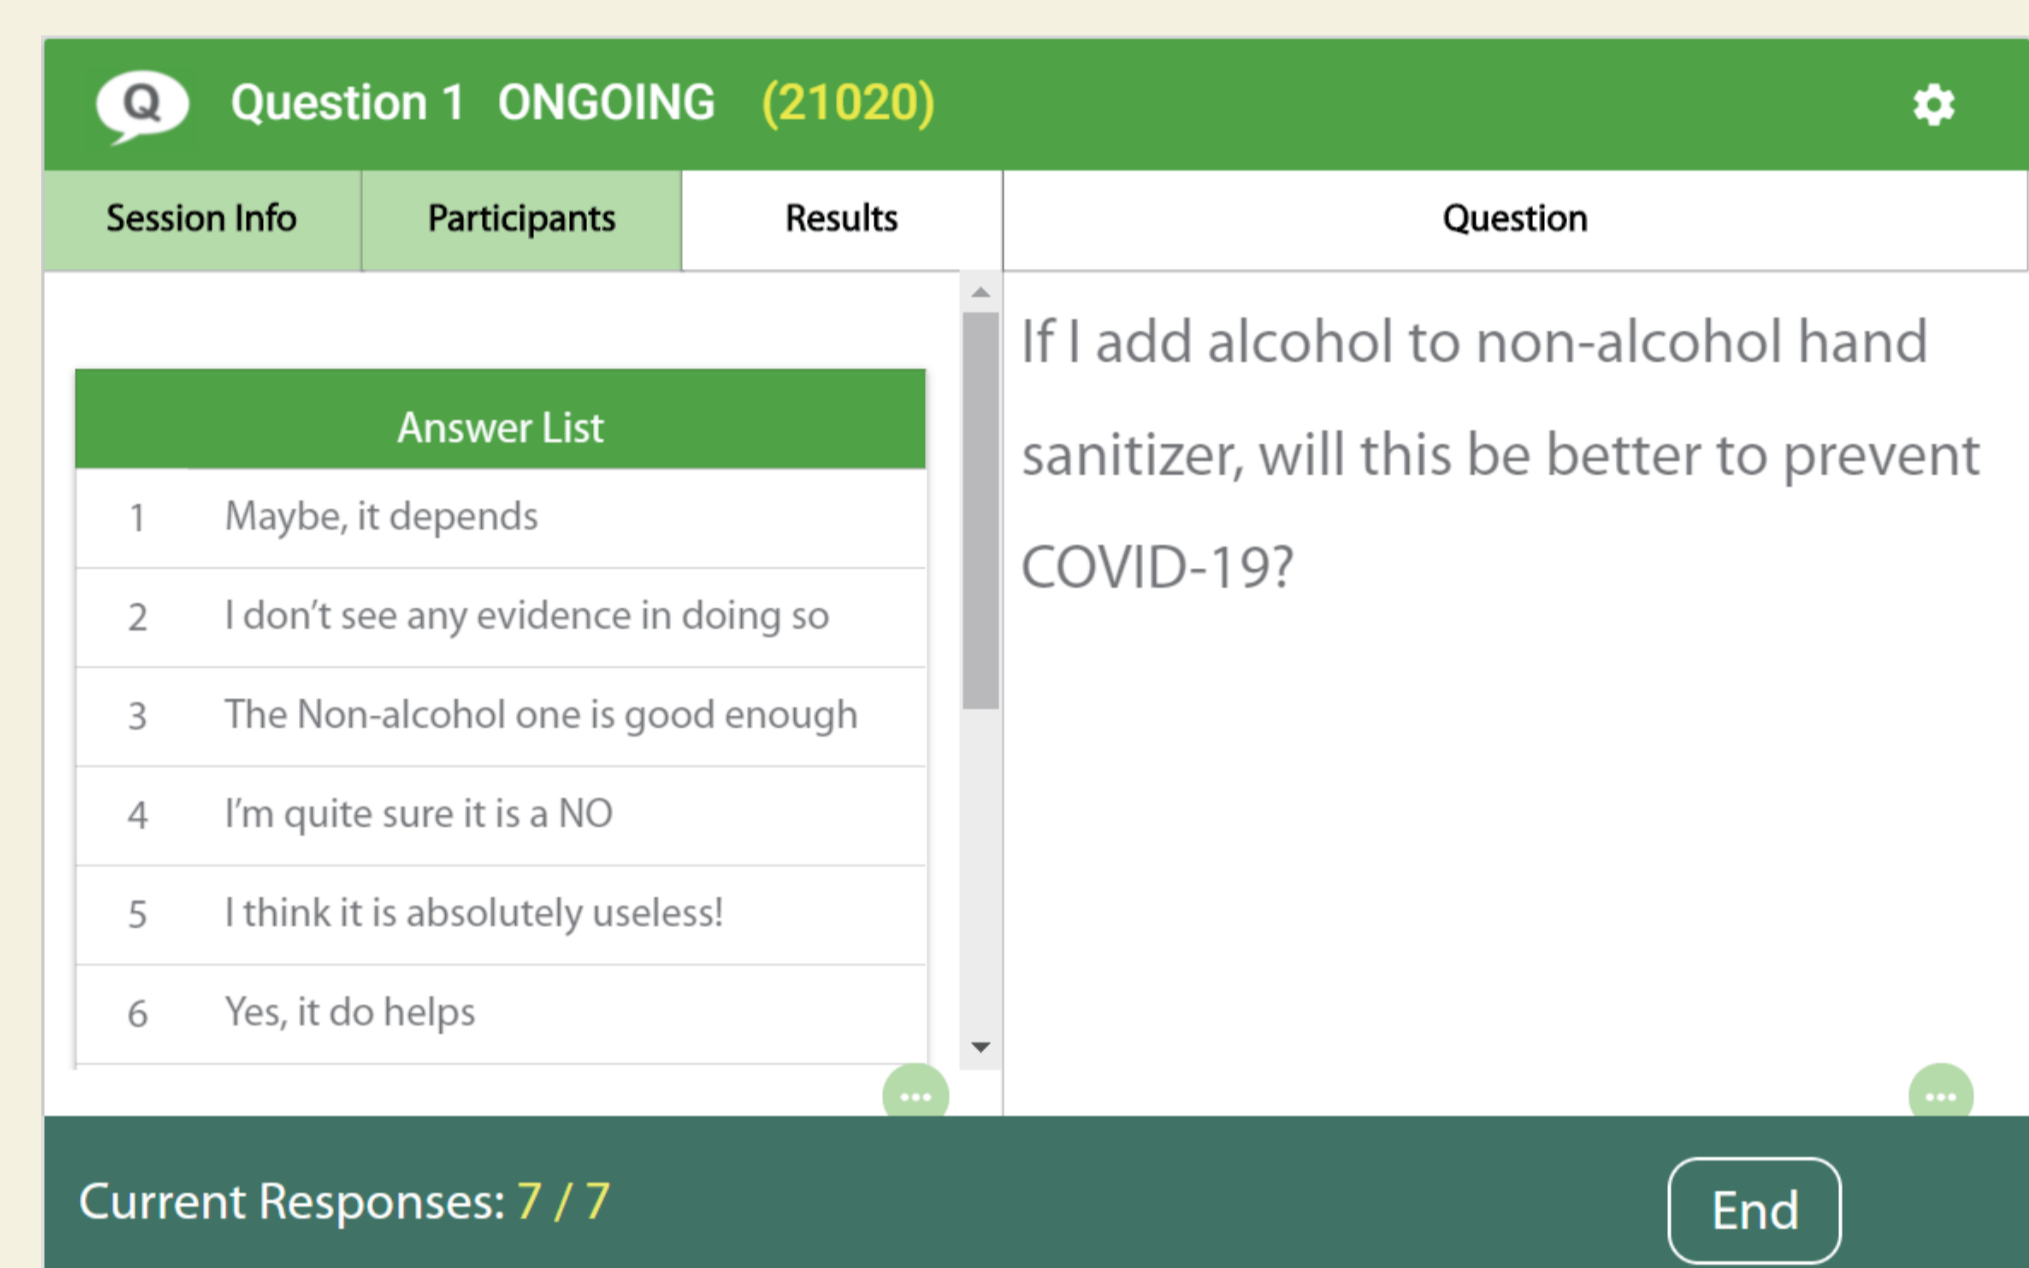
Q Question 1 ONGOING (21020)

Session Info | Participants | Results | Question

Answer List

| | |
|---|---|
| 1 | Maybe, it depends |
| 2 | I don’t see any evidence in doing so |
| 3 | The Non-alcohol one is good enough |
| 4 | I’m quite sure it is a NO |
| 5 | I think it is absolutely useless! |
| 6 | Yes, it do helps |

If I add alcohol to non-alcohol hand sanitizer, will this be better to prevent COVID-19?

Current Responses: 7 / 7

End